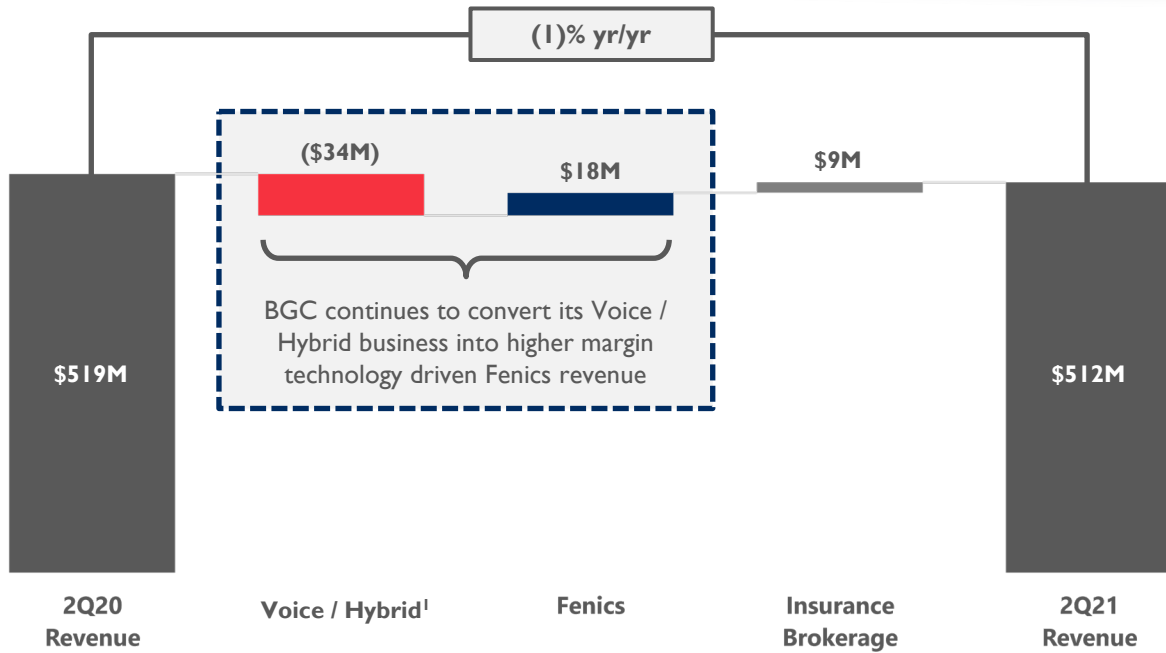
(1)% yr/yr

($34M)

$18M

$9M

BGC continues to convert its Voice / Hybrid business into higher margin technology driven Fenics revenue

$519M

$512M

2Q20 Revenue

Voice / Hybrid$^1$

Fenics

Insurance Brokerage

2Q21 Revenue